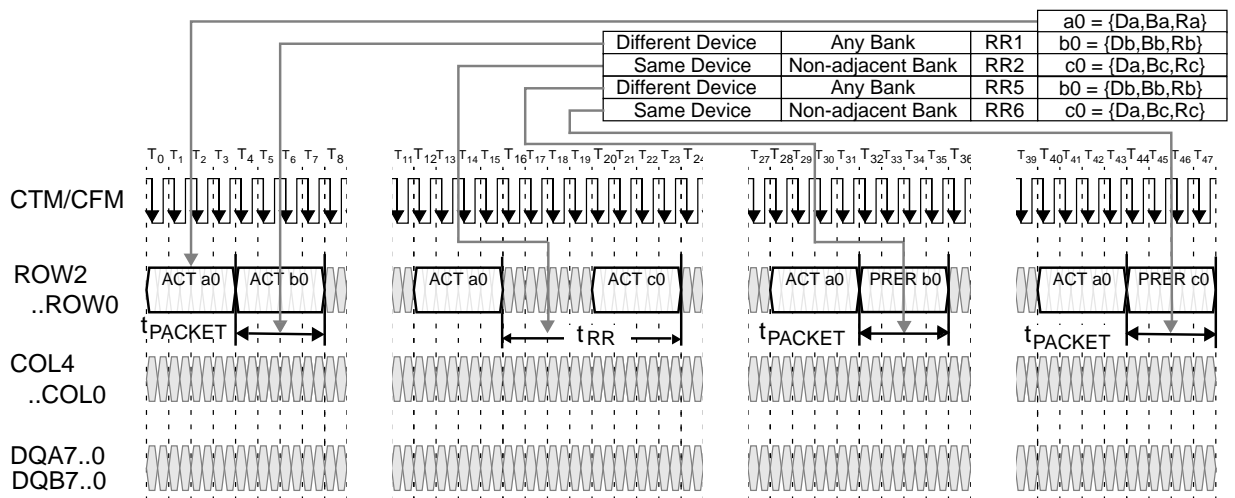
|  |  |  | a0 = {Da,Ba,Ra} |
|---|---|---|---|
| Different Device | Any Bank | RR1 | b0 = {Db,Bb,Rb} |
| Same Device | Non-adjacent Bank | RR2 | c0 = {Da,Bc,Rc} |
| Different Device | Any Bank | RR5 | b0 = {Db,Bb,Rb} |
| Same Device | Non-adjacent Bank | RR6 | c0 = {Da,Bc,Rc} |

$T_0$ $T_1$ $T_2$ $T_3$ $T_4$ $T_5$ $T_6$ $T_7$ $T_8$

$T_{11}$ $T_{12}$ $T_{13}$ $T_{14}$ $T_{15}$ $T_{16}$ $T_{17}$ $T_{18}$ $T_{19}$ $T_{20}$ $T_{21}$ $T_{22}$ $T_{23}$ $T_{24}$

$T_{27}$ $T_{28}$ $T_{29}$ $T_{30}$ $T_{31}$ $T_{32}$ $T_{33}$ $T_{34}$ $T_{35}$ $T_{36}$

$T_{39}$ $T_{40}$ $T_{41}$ $T_{42}$ $T_{43}$ $T_{44}$ $T_{45}$ $T_{46}$ $T_{47}$

CTM/CFM

ROW2
..ROW0

ACT a0 ACT b0

ACT a0 ACT c0

ACT a0 PRER b0

ACT a0 PRER c0

$t_{PACKET}$

$t_{RR}$

$t_{PACKET}$

$t_{PACKET}$

COL4
..COL0

DQA7..0
DQB7..0